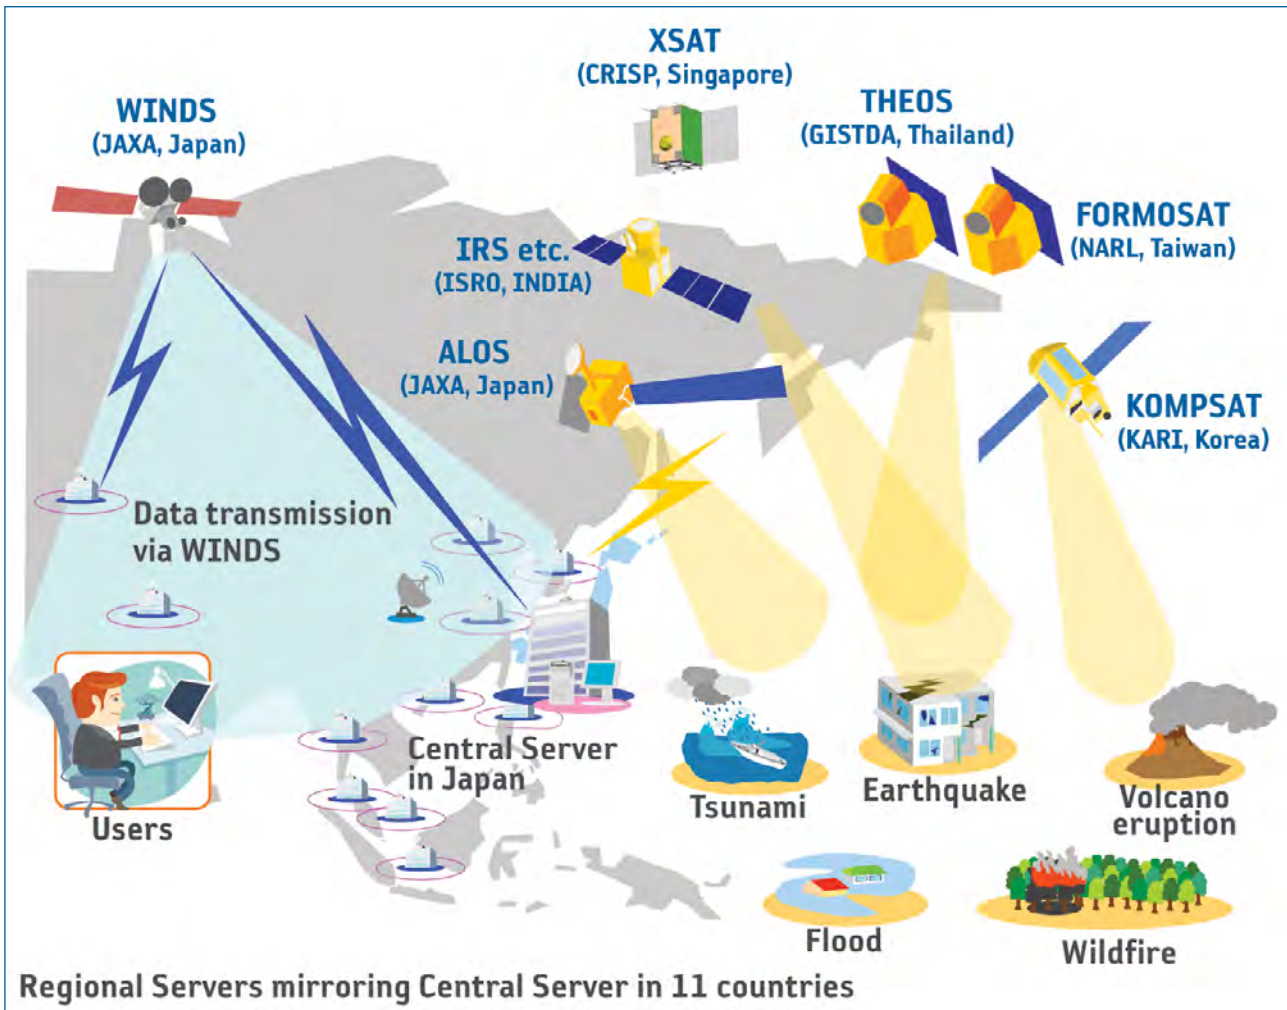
XSAT
(CRISP, Singapore)

WINDS
(JAXA, Japan)

THEOS
(GISTDA, Thailand)

IRS etc.
(ISRO, INDIA)

FORMOSAT
(NARL, Taiwan)

ALOS
(JAXA, Japan)

KOMPSAT
(KARI, Korea)

Data transmission via WINDS

Central Server in Japan

Users

Tsunami

Earthquake

Volcano eruption

Flood

Wildfire

Regional Servers mirroring Central Server in 11 countries